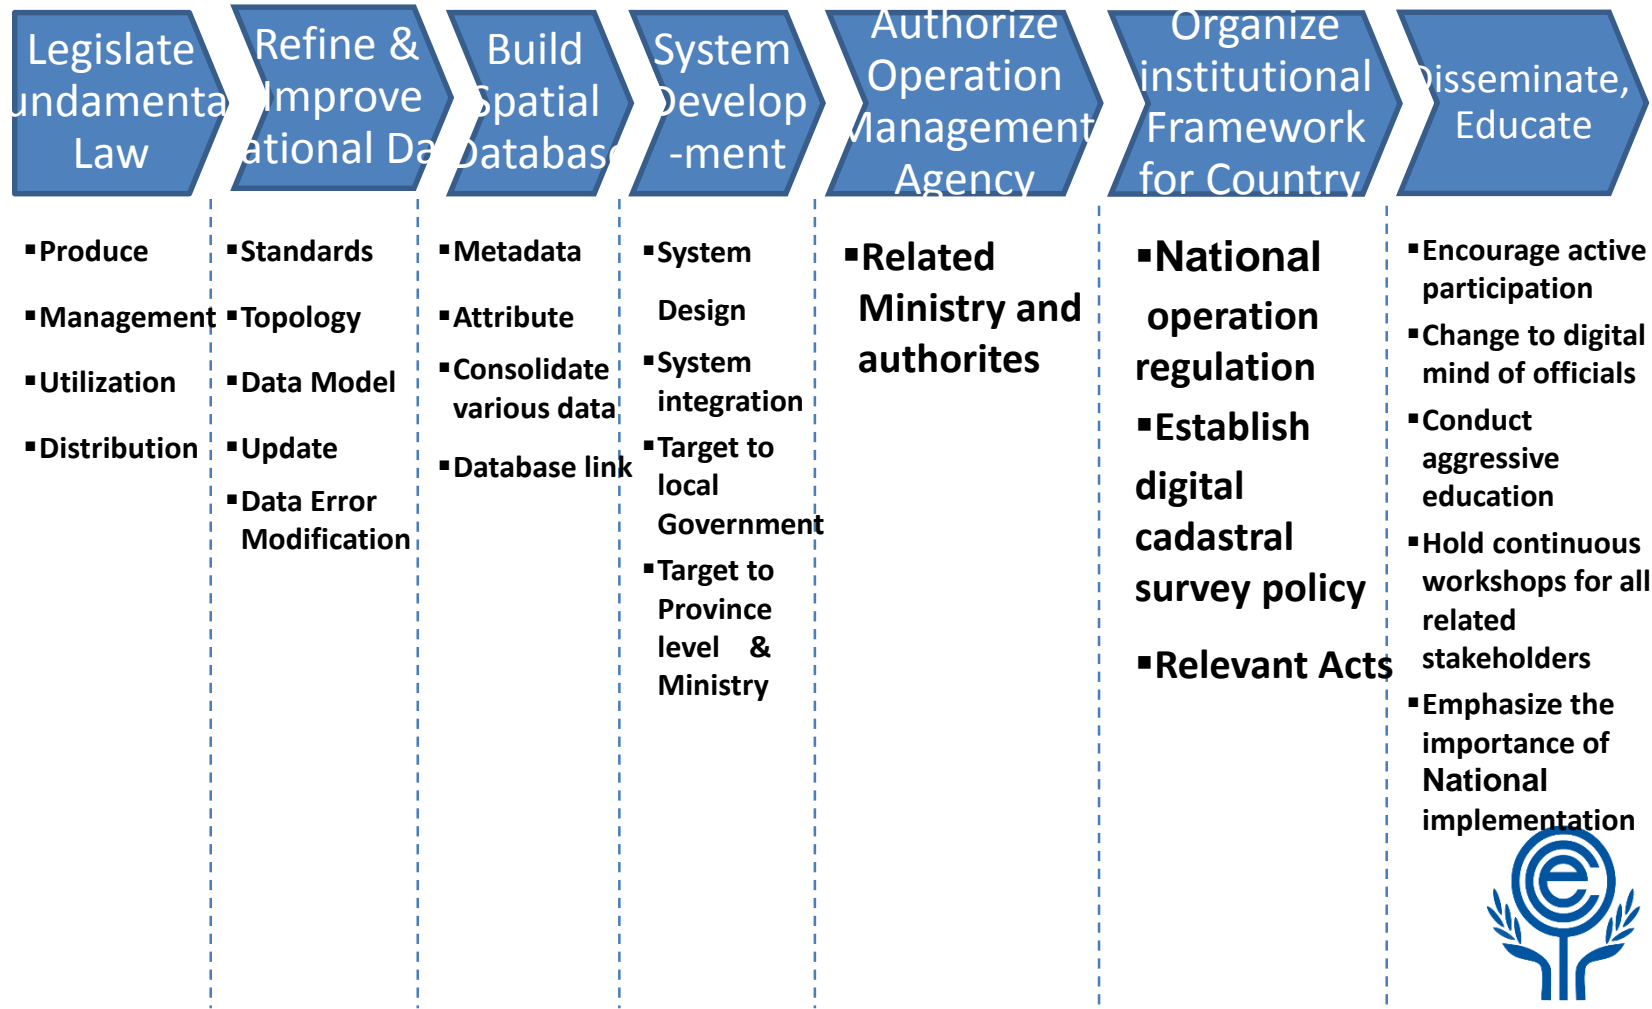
Legislate undamental Law

Refine & Improve ational Da

Build Spatial Database

System Develop -ment

Authorize Operation Management Agency

Organize institutional Framework for Country

Disseminate, Educate

▪Produce

▪Management

▪Utilization

▪Distribution

▪Standards

▪Topology

▪Data Model

▪Update

▪Data Error Modification

▪Metadata

▪Attribute

▪Consolidate various data

▪Database link

▪System Design

▪System integration

▪Target to local Government

▪Target to Province level & Ministry

▪Related Ministry and authorites

▪National operation regulation

▪Establish digital cadastral survey policy

▪Relevant Acts

▪Encourage active participation

▪Change to digital mind of officials

▪Conduct aggressive education

▪Hold continuous workshops for all related stakeholders

▪Emphasize the importance of National implementation